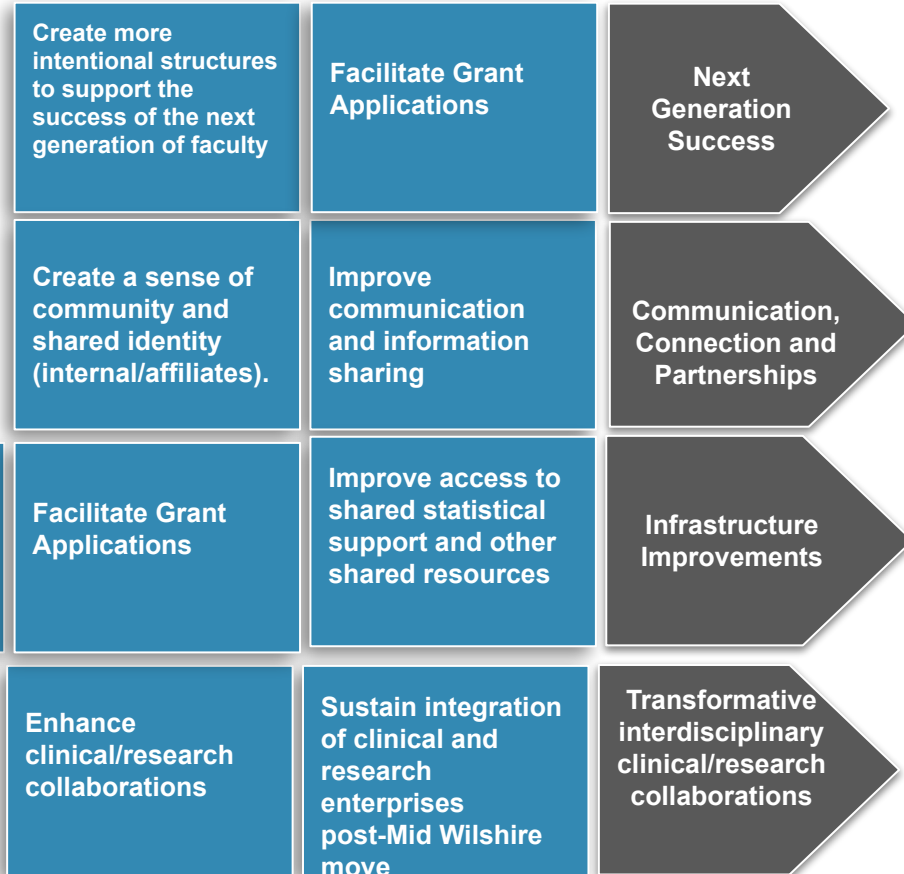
Create more intentional structures to support the success of the next generation of faculty

Facilitate Grant Applications

Next Generation Success

Create a sense of community and shared identity (internal/affiliates).

Improve communication and information sharing

Communication, Connection and Partnerships

Facilitate Grant Applications

Improve access to shared statistical support and other shared resources

Infrastructure Improvements

Enhance clinical/research collaborations

Sustain integration of clinical and research enterprises post-Mid Wilshire move

Transformative interdisciplinary clinical/research collaborations